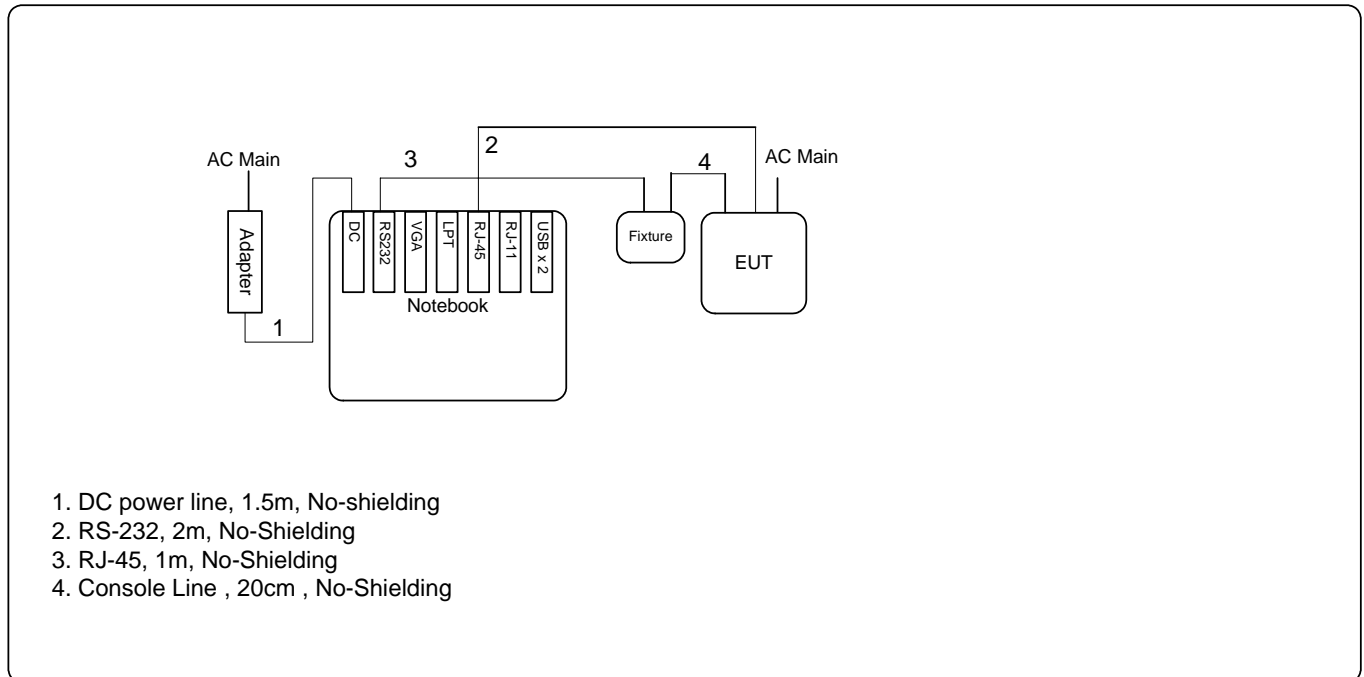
AC Main

Adapter

1

3

2

DC

RS232

VGA

LPT

RJ-45

RJ-11

USB x 2

Notebook

4

Fixture

AC Main

EUT

1. DC power line, 1.5m, No-shielding
2. RS-232, 2m, No-Shielding
3. RJ-45, 1m, No-Shielding
4. Console Line , 20cm , No-Shielding